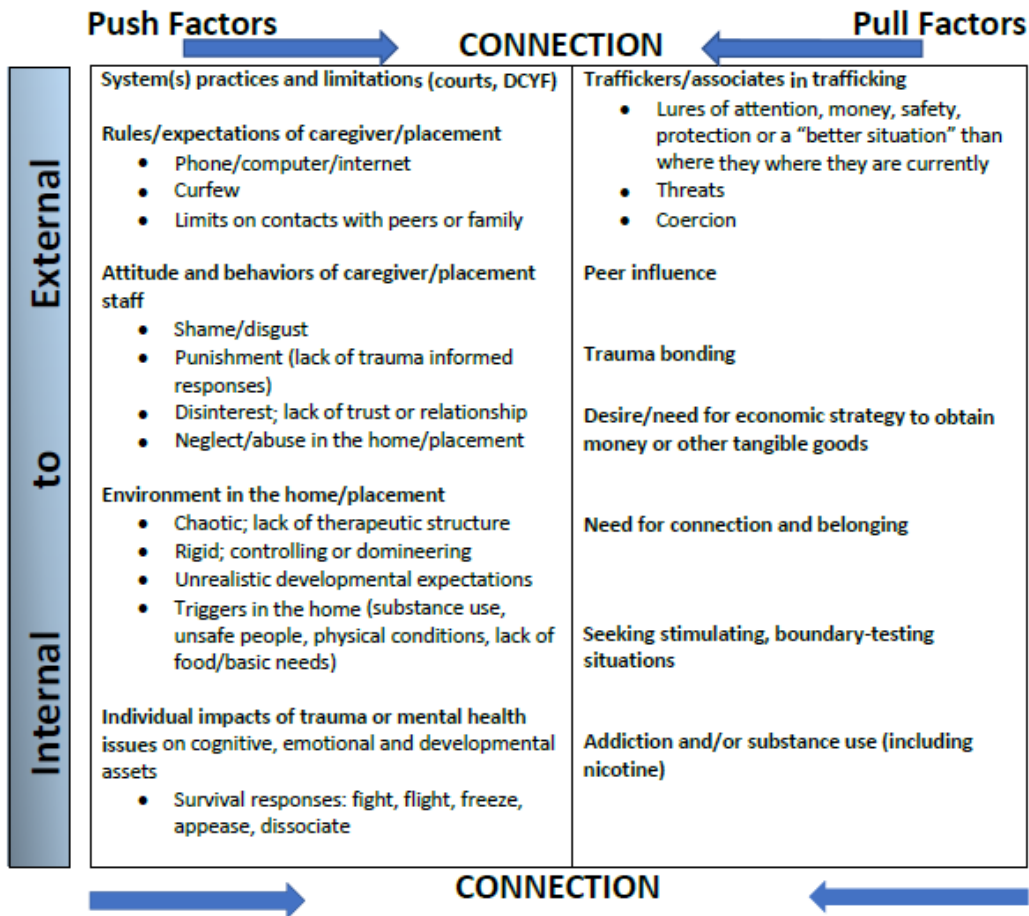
Push Factors CONNECTION Pull Factors

External to Internal

| System(s) practices and limitations (courts, DCYF) | Traffickers/associates in trafficking |
|---|---|
| Rules/expectations of caregiver/placement<br>• Phone/computer/internet<br>• Curfew<br>• Limits on contacts with peers or family | • Lures of attention, money, safety, protection or a "better situation" than where they where they are currently<br>• Threats<br>• Coercion |
| Attitude and behaviors of caregiver/placement staff<br>• Shame/disgust<br>• Punishment (lack of trauma informed responses)<br>• Disinterest; lack of trust or relationship<br>• Neglect/abuse in the home/placement | Peer influence<br><br>Trauma bonding<br><br>Desire/need for economic strategy to obtain money or other tangible goods |
| Environment in the home/placement<br>• Chaotic; lack of therapeutic structure<br>• Rigid; controlling or domineering<br>• Unrealistic developmental expectations<br>• Triggers in the home (substance use, unsafe people, physical conditions, lack of food/basic needs) | Need for connection and belonging<br><br>Seeking stimulating, boundary-testing situations |
| Individual impacts of trauma or mental health issues on cognitive, emotional and developmental assets<br>• Survival responses: fight, flight, freeze, appease, dissociate | Addiction and/or substance use (including nicotine) |

CONNECTION